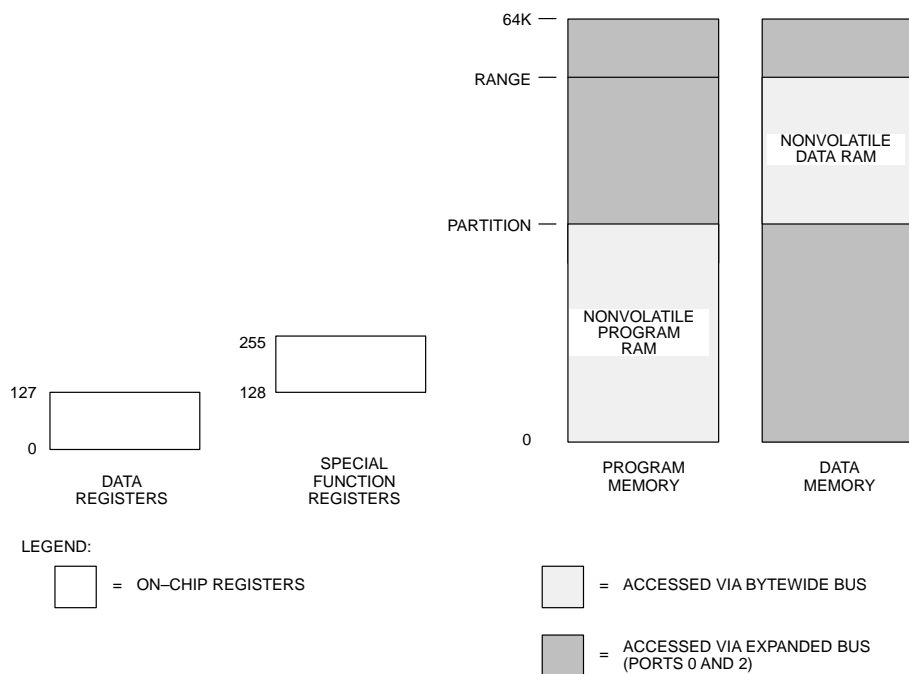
64K

RANGE

PARTITION

0

NONVOLATILE DATA RAM

NONVOLATILE PROGRAM RAM

255

128

127

0

DATA REGISTERS

SPECIAL FUNCTION REGISTERS

PROGRAM MEMORY

DATA MEMORY

LEGEND:

= ON–CHIP REGISTERS

= ACCESSED VIA BYTEWIDE BUS

= ACCESSED VIA EXPANDED BUS (PORTS 0 AND 2)